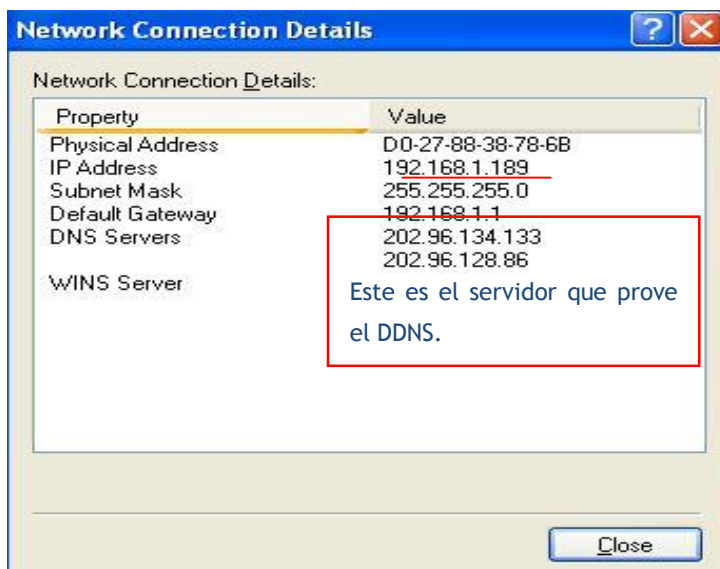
Network Connection Details

Network Connection Details:

| Property | Value |
|---|---|
| Physical Address | D0-27-88-38-78-6B |
| IP Address | 192.168.1.189 |
| Subnet Mask | 255.255.255.0 |
| Default Gateway | 192.168.1.1 |
| DNS Servers | 202.96.134.133 |
| | 202.96.128.86 |
| WINS Server | |

Este es el servidor que prove el DDNS.

Close